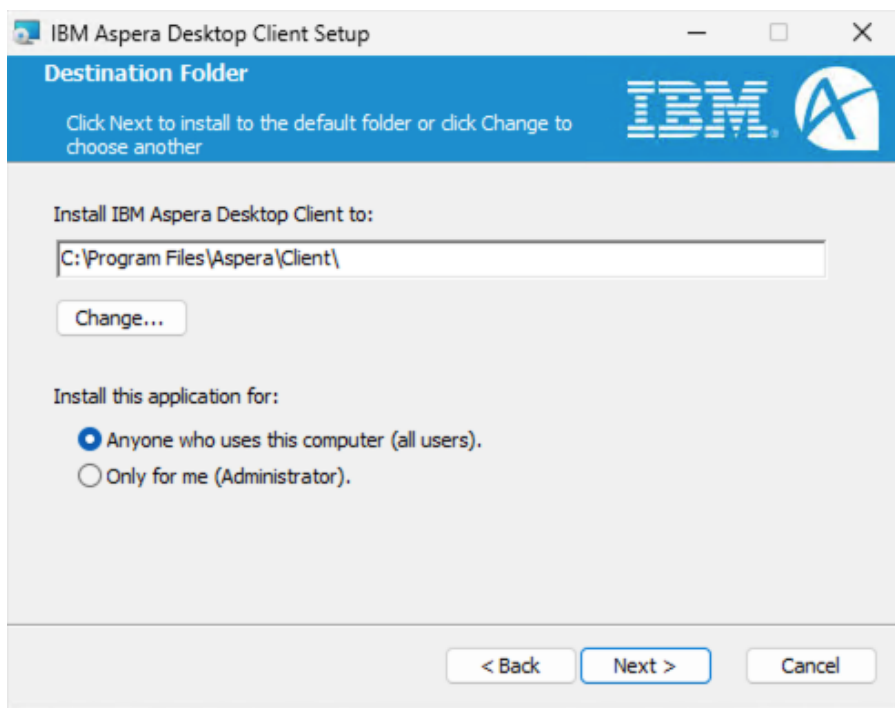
IBM Aspera Desktop Client Setup

Destination Folder

Click Next to install to the default folder or click Change to choose another

IBM

Install IBM Aspera Desktop Client to:

C:\Program Files\Aspera\Client\

Change...

Install this application for:

Anyone who uses this computer (all users).

Only for me (Administrator).

< Back

Next >

Cancel